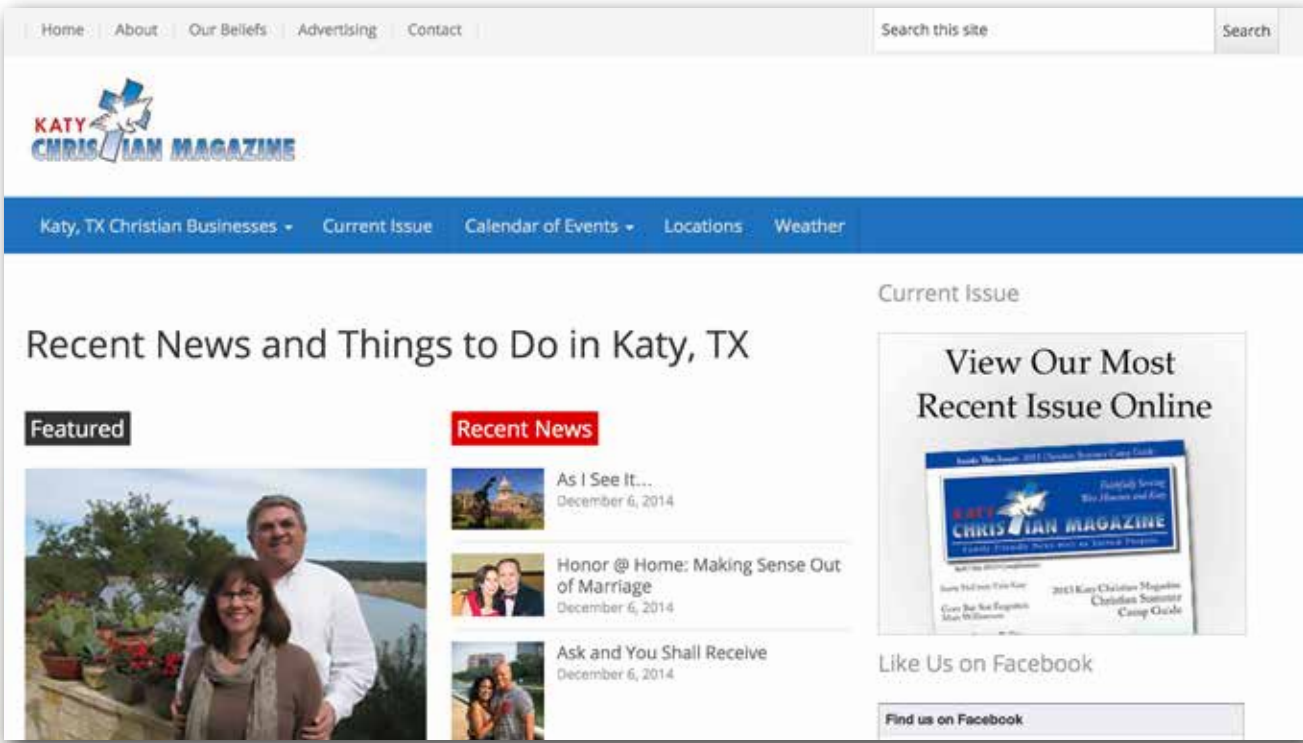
Home | About | Our Beliefs | Advertising | Contact

Search this site | Search

KATY CHRISTIAN MAGAZINE

Katy, TX Christian Businesses | Current Issue | Calendar of Events | Locations | Weather

Recent News and Things to Do in Katy, TX

Featured

Recent News

As I See It...
December 6, 2014

Honor @ Home: Making Sense Out of Marriage
December 6, 2014

Ask and You Shall Receive
December 6, 2014

Current Issue

View Our Most Recent Issue Online

KATY CHRISTIAN MAGAZINE

2015 Katy Christian Magazine Christian Summer Camp Guide

Like Us on Facebook

Find us on Facebook